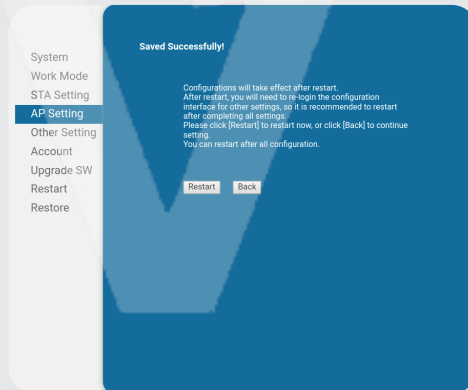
System
Work Mode
STA Setting
AP Setting
Other Setting
Account
Upgrade SW
Restart
Restore

Saved Successfully!

Configurations will take effect after restart.
After restart, you will need to re-login the configuration interface for other settings, so it is recommended to restart after completing all settings.
Please click [Restart] to restart now, or click [Back] to continue setting.
You can restart after all configuration.

Restart
Back